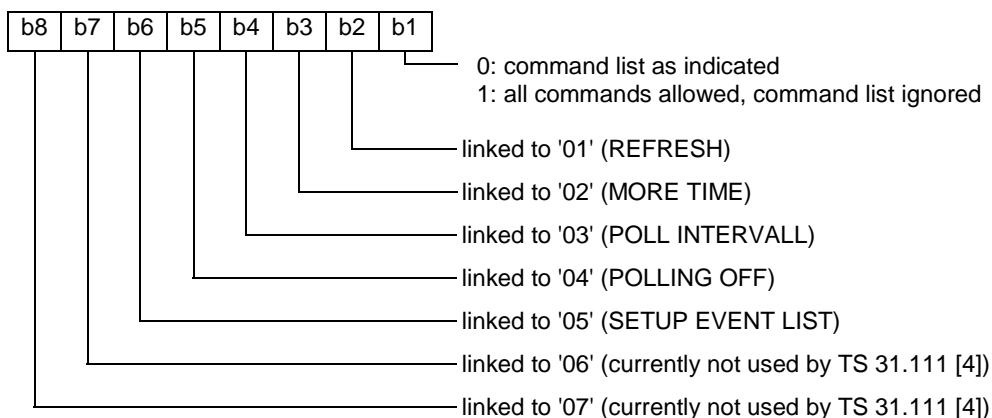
| b8 | b7 | b6 | b5 | b4 | b3 | b2 | b1 |
|---|---|---|---|---|---|---|---|

0: command list as indicated
1: all commands allowed, command list ignored

linked to '01' (REFRESH)

linked to '02' (MORE TIME)

linked to '03' (POLL INTERVALL)

linked to '04' (POLLING OFF)

linked to '05' (SETUP EVENT LIST)

linked to '06' (currently not used by TS 31.111 [4])

linked to '07' (currently not used by TS 31.111 [4])